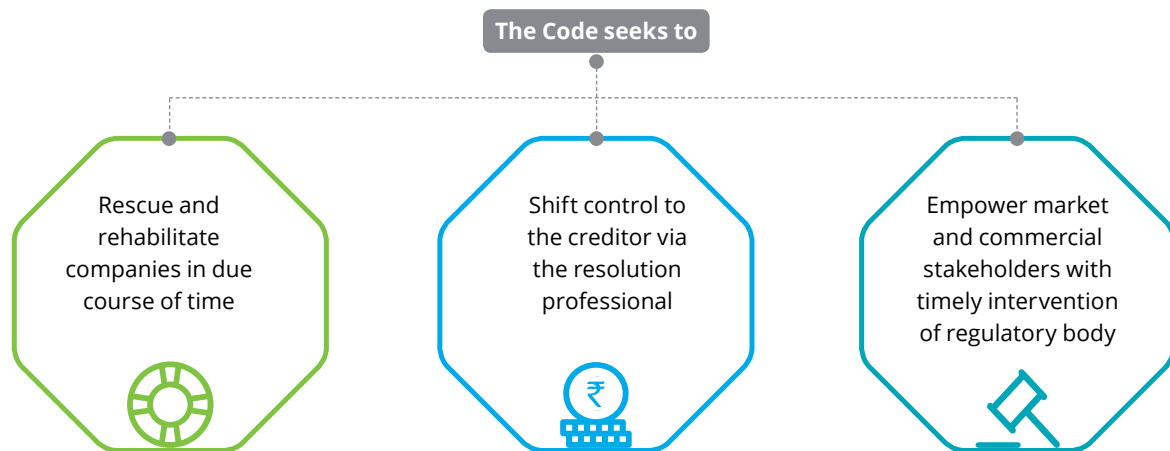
The Code seeks to

Rescue and rehabilitate companies in due course of time

Shift control to the creditor via the resolution professional

₹

Empower market and commercial stakeholders with timely intervention of regulatory body